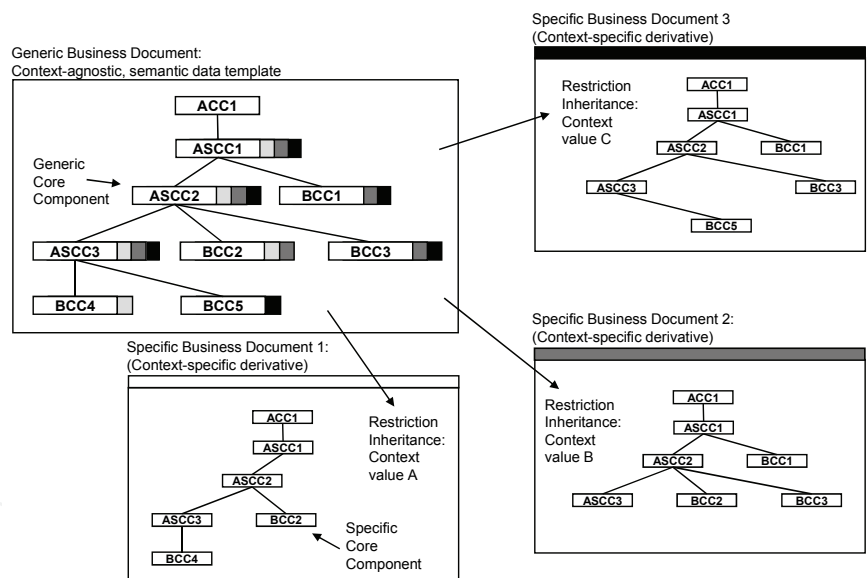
Generic Business Document:
Context-agnostic, semantic data template

ACC1
ASCC1
Generic Core Component
ASCC2
BCC1
ASCC3
BCC2
BCC3
BCC4
BCC5

Specific Business Document 3
(Context-specific derivative)

Restriction Inheritance: Context value C

ACC1
ASCC1
ASCC2
BCC1
ASCC3
BCC3
BCC5

Specific Business Document 2:
(Context-specific derivative)

Restriction Inheritance: Context value B

ACC1
ASCC1
ASCC2
BCC1
ASCC3
BCC2
BCC3

Specific Business Document 1:
(Context-specific derivative)

Restriction Inheritance: Context value A

ACC1
ASCC1
ASCC2
ASCC3
BCC2
BCC4
Specific Core Component